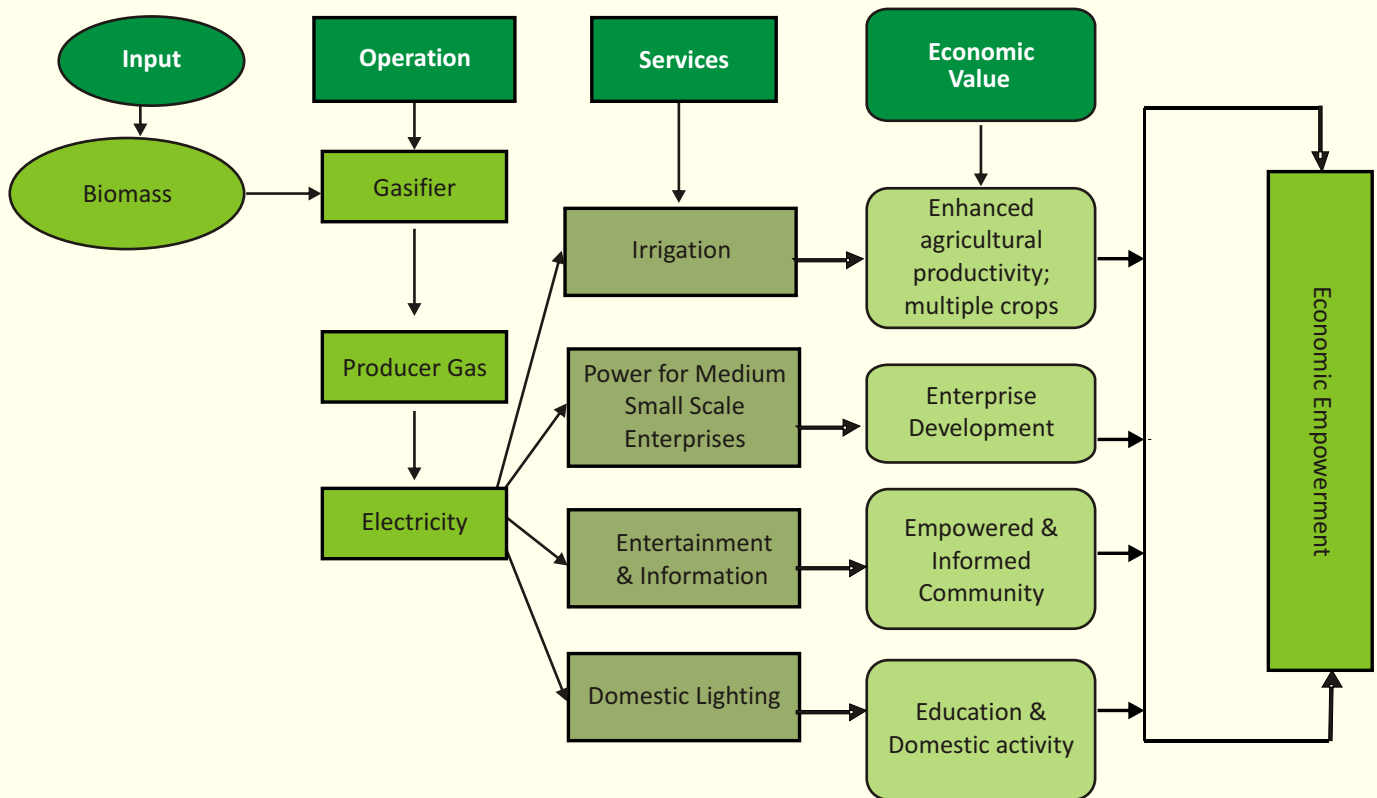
Input

Operation

Services

Economic Value

Biomass

Gasifier

Producer Gas

Electricity

Irrigation

Power for Medium Small Scale Enterprises

Entertainment & Information

Domestic Lighting

Enhanced agricultural productivity; multiple crops

Enterprise Development

Empowered & Informed Community

Education & Domestic activity

Economic Empowerment